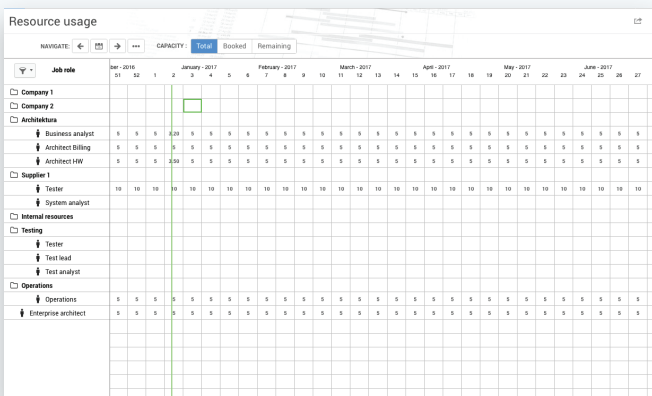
Resource usage

NAVIGATE: ... CAPACITY : Total Booked Remaining

Job role

| Job role | ber - 2016 51 | 52 | 1 | January - 2017 2 | 3 | 4 | 5 | February - 2017 6 | 7 | 8 | 9 | 10 | March - 2017 11 | 12 | 13 | 14 | April - 2017 15 | 16 | 17 | 18 | 19 | May - 2017 20 | 21 | 22 | 23 | June - 2017 24 | 25 | 26 | 27 |
|---|---|---|---|---|---|---|---|---|---|---|---|---|---|---|---|---|---|---|---|---|---|---|---|---|---|---|---|---|---|
| Company 1 | | | | | | | | | | | | | | | | | | | | | | | | | | | | | |
| Company 2 | | | | | | | | | | | | | | | | | | | | | | | | | | | | | |
| Architektura | | | | | | | | | | | | | | | | | | | | | | | | | | | | | |
| Business analyst | 5 | 5 | 5 | 3.20 | 5 | 5 | 5 | 5 | 5 | 5 | 5 | 5 | 5 | 5 | 5 | 5 | 5 | 5 | 5 | 5 | 5 | 5 | 5 | 5 | 5 | 5 | 5 | 5 | 5 |
| Architect Billing | 5 | 5 | 5 | 5 | 5 | 5 | 5 | 5 | 5 | 5 | 5 | 5 | 5 | 5 | 5 | 5 | 5 | 5 | 5 | 5 | 5 | 5 | 5 | 5 | 5 | 5 | 5 | 5 | 5 |
| Architect HW | 5 | 5 | 5 | 3.50 | 5 | 5 | 5 | 5 | 5 | 5 | 5 | 5 | 5 | 5 | 5 | 5 | 5 | 5 | 5 | 5 | 5 | 5 | 5 | 5 | 5 | 5 | 5 | 5 | 5 |
| Supplier 1 | | | | | | | | | | | | | | | | | | | | | | | | | | | | | |
| Tester | 10 | 10 | 10 | 10 | 10 | 10 | 10 | 10 | 10 | 10 | 10 | 10 | 10 | 10 | 10 | 10 | 10 | 10 | 10 | 10 | 10 | 10 | 10 | 10 | 10 | 10 | 10 | 10 | 10 |
| System analyst | | | | | | | | | | | | | | | | | | | | | | | | | | | | | |
| Internal resources | | | | | | | | | | | | | | | | | | | | | | | | | | | | | |
| Testing | | | | | | | | | | | | | | | | | | | | | | | | | | | | | |
| Tester | | | | | | | | | | | | | | | | | | | | | | | | | | | | | |
| Test lead | | | | | | | | | | | | | | | | | | | | | | | | | | | | | |
| Test analyst | | | | | | | | | | | | | | | | | | | | | | | | | | | | | |
| Operations | | | | | | | | | | | | | | | | | | | | | | | | | | | | | |
| Operations | 5 | 5 | 5 | 5 | 5 | 5 | 5 | 5 | 5 | 5 | 5 | 5 | 5 | 5 | 5 | 5 | 5 | 5 | 5 | 5 | 5 | 5 | 5 | 5 | 5 | 5 | 5 | 5 | 5 |
| Enterprise architect | 5 | 5 | 5 | 5 | 5 | 5 | 5 | 5 | 5 | 5 | 5 | 5 | 5 | 5 | 5 | 5 | 5 | 5 | 5 | 5 | 5 | 5 | 5 | 5 | 5 | 5 | 5 | 5 | 5 |